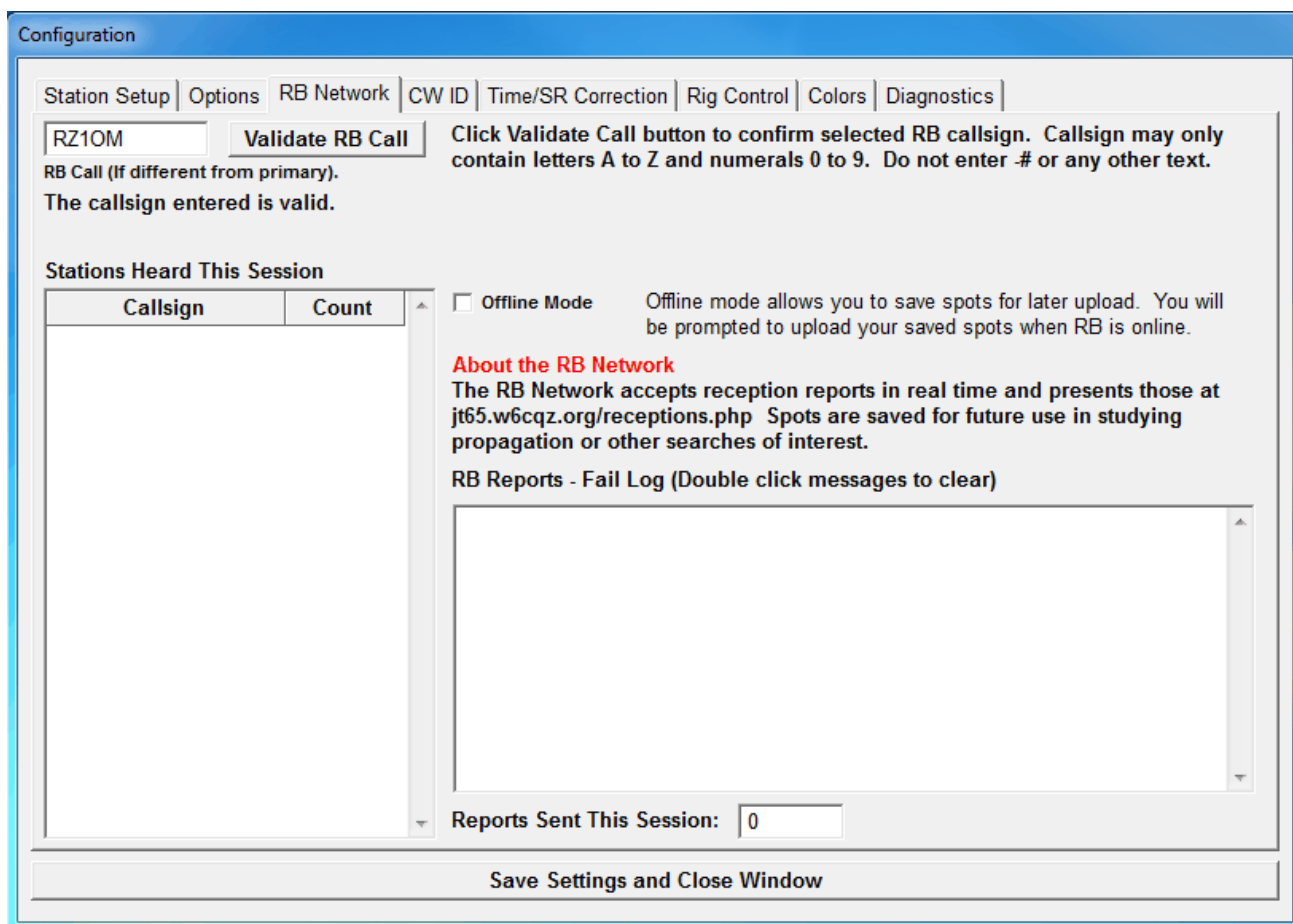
Configuration

Station Setup | Options | RB Network | CW ID | Time/SR Correction | Rig Control | Colors | Diagnostics

RZ1OM

Validate RB Call

RB Call (If different from primary).

The callsign entered is valid.

Click Validate Call button to confirm selected RB callsign. Callsign may only contain letters A to Z and numerals 0 to 9. Do not enter -# or any other text.

Stations Heard This Session

| Callsign | Count |
|---|---|

Offline Mode

Offline mode allows you to save spots for later upload. You will be prompted to upload your saved spots when RB is online.

About the RB Network

The RB Network accepts reception reports in real time and presents those at jt65.w6cqz.org/receptions.php Spots are saved for future use in studying propagation or other searches of interest.

RB Reports - Fail Log (Double click messages to clear)

Reports Sent This Session: 0

Save Settings and Close Window